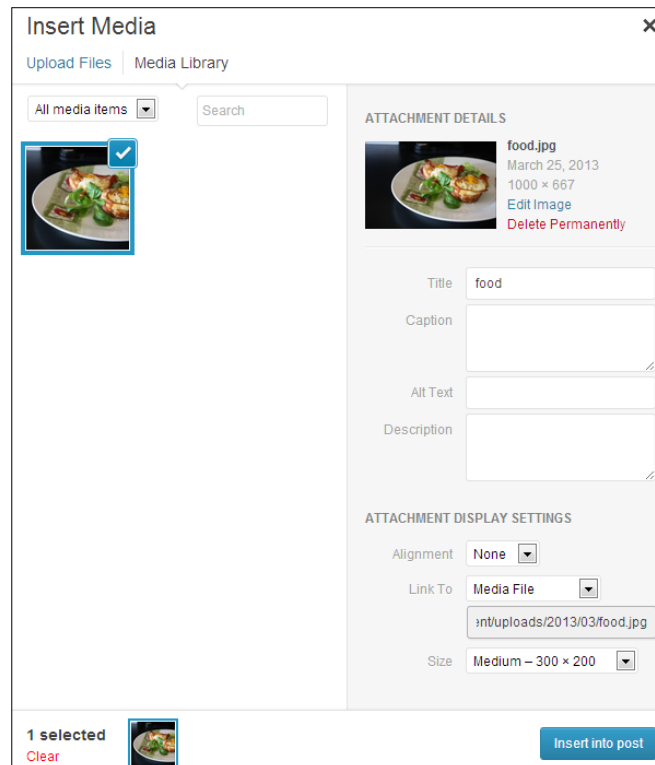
Insert Media

Upload Files | Media Library

All media items

Search

ATTACHMENT DETAILS

food.jpg
March 25, 2013
1000 × 667
Edit Image
Delete Permanently

Title: food

Caption

Alt Text

Description

ATTACHMENT DISPLAY SETTINGS

Alignment: None

Link To: Media File

ent/uploads/2013/03/food.jpg

Size: Medium – 300 × 200

1 selected
Clear

Insert into post